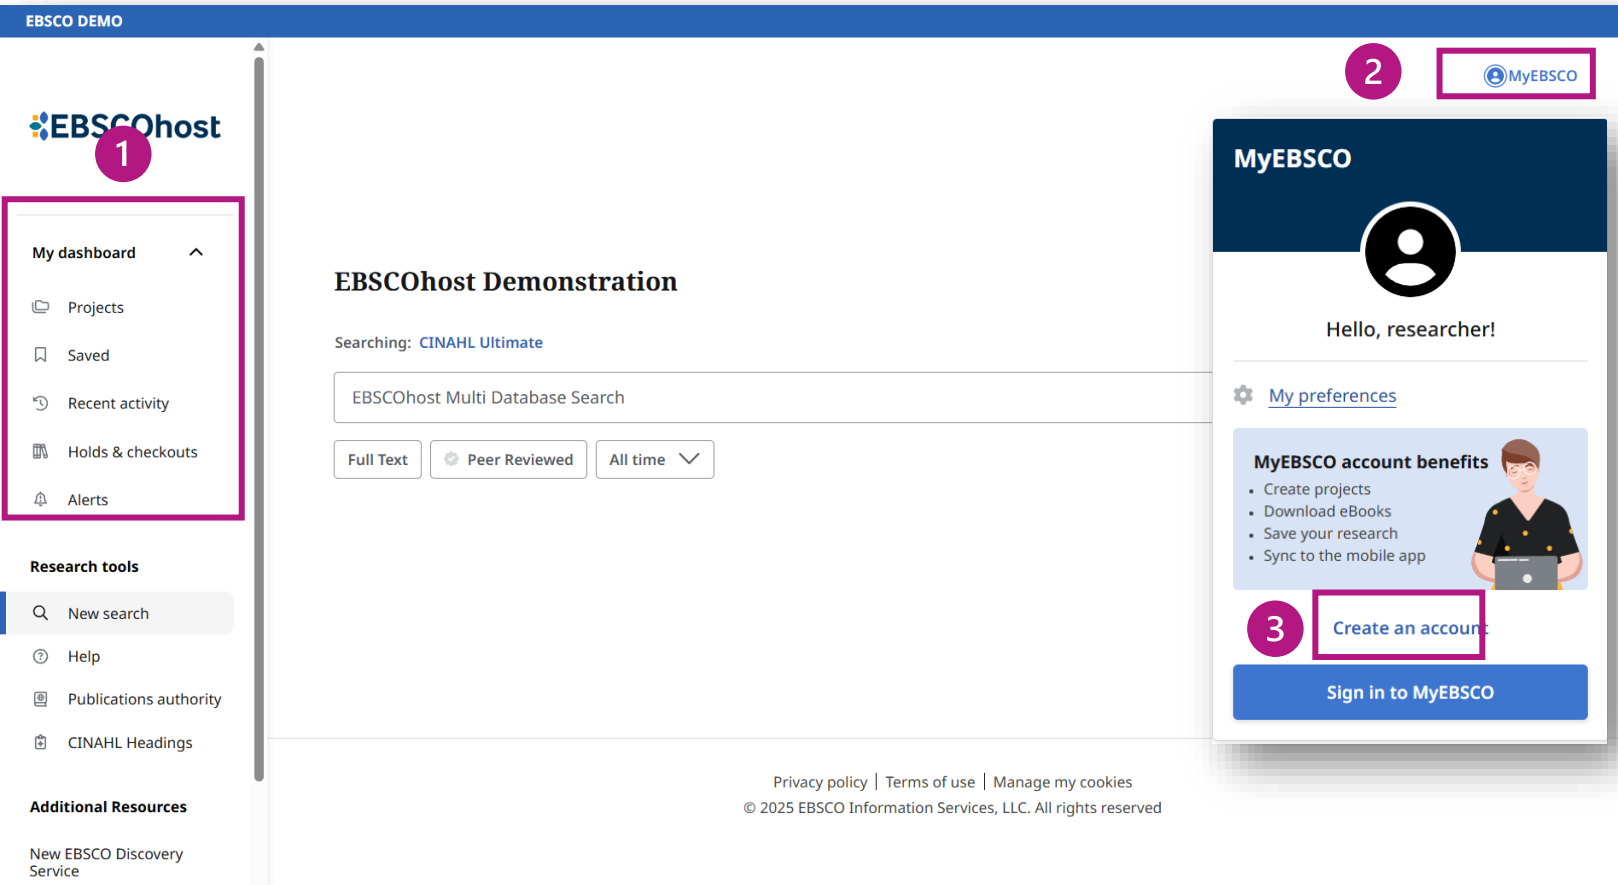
EBSCO DEMO

EBSCOhost

1

My dashboard

Projects

Saved

Recent activity

Holds & checkouts

Alerts

Research tools

New search

Help

Publications authority

CINAHL Headings

Additional Resources

New EBSCO Discovery Service

2

MyEBSCO

EBSCOhost Demonstration

Searching: CINAHL Ultimate

EBSCOhost Multi Database Search

Full Text

Peer Reviewed

All time

MyEBSCO

Hello, researcher!

My preferences

MyEBSCO account benefits

- Create projects
- Download eBooks
- Save your research
- Sync to the mobile app

3

Create an account

Sign in to MyEBSCO

Privacy policy | Terms of use | Manage my cookies

© 2025 EBSCO Information Services, LLC. All rights reserved